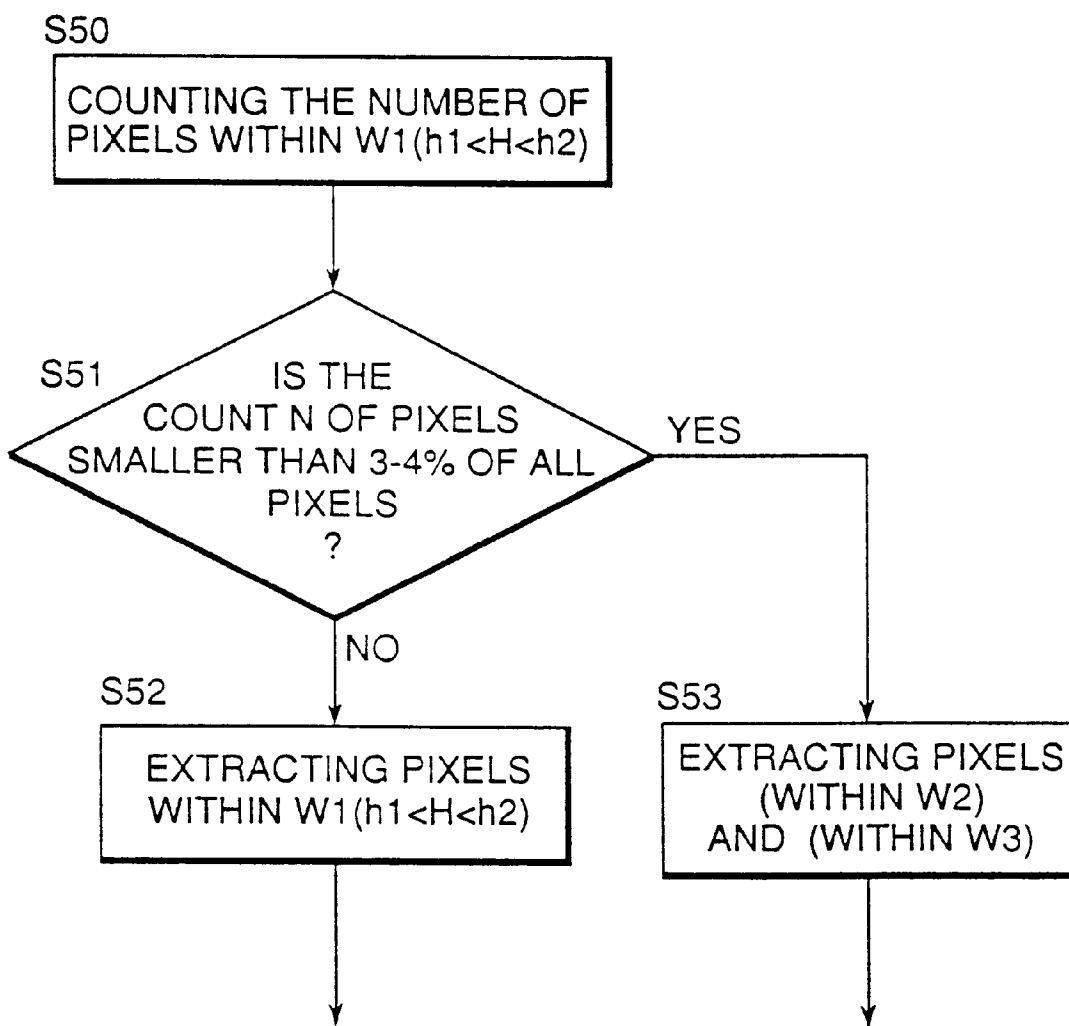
S50

COUNTING THE NUMBER OF PIXELS WITHIN W1(h1<H<h2)

S51

IS THE COUNT N OF PIXELS SMALLER THAN 3-4% OF ALL PIXELS ?

YES

NO

S52

EXTRACTING PIXELS WITHIN W1(h1<H<h2)

S53

EXTRACTING PIXELS (WITHIN W2) AND (WITHIN W3)